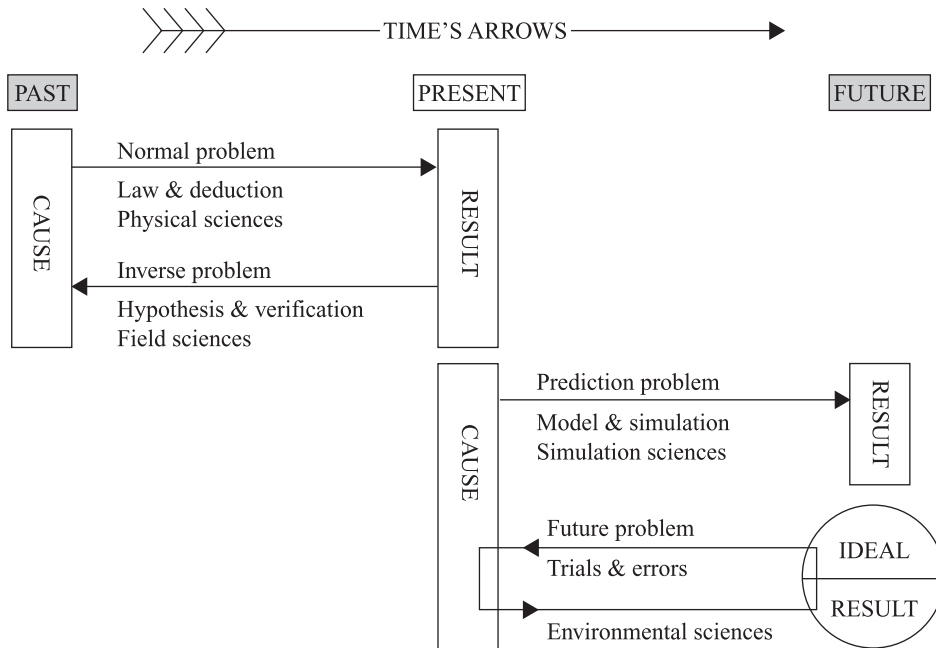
TIME'S ARROWS

PAST

PRESENT

FUTURE

CAUSE

Normal problem
Law & deduction
Physical sciences

RESULT

Inverse problem
Hypothesis & verification
Field sciences

CAUSE

Prediction problem
Model & simulation
Simulation sciences

RESULT

Future problem
Trials & errors

IDEAL
RESULT

Environmental sciences